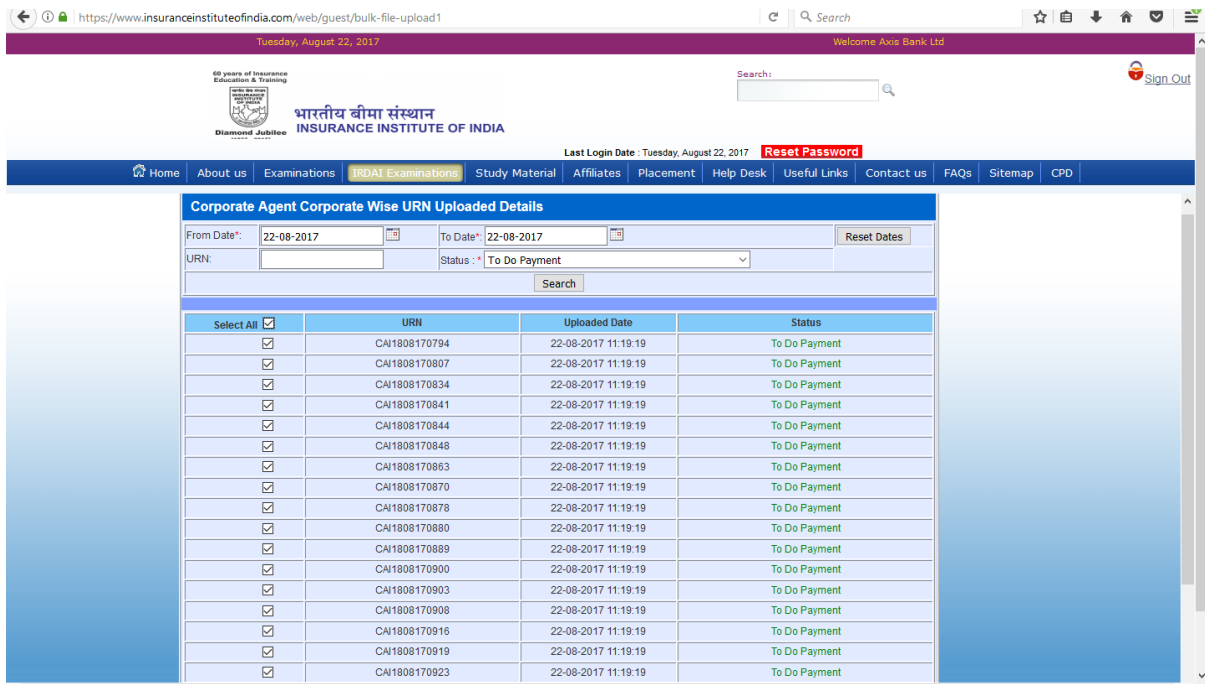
https://www.insuranceinstituteofindia.com/web/guest/bulk-file-upload1

Search

Tuesday, August 22, 2017

Welcome Axis Bank Ltd

60 years of Insurance Education & Training

Diamond Jubilee

भारतीय बीमा संस्थान
INSURANCE INSTITUTE OF INDIA

Search:

Sign Out

Last Login Date : Tuesday, August 22, 2017 Reset Password

Home | About us | Examinations | IRDAI Examinations | Study Material | Affiliates | Placement | Help Desk | Useful Links | Contact us | FAQs | Sitemap | CPD

Corporate Agent Corporate Wise URN Uploaded Details

From Date*: 22-08-2017 To Date*: 22-08-2017 Reset Dates

URN: Status : * To Do Payment

Search

| Select All ☑ | URN | Uploaded Date | Status |
|---|---|---|---|
| ☑ | CAI1808170794 | 22-08-2017 11:19:19 | To Do Payment |
| ☑ | CAI1808170807 | 22-08-2017 11:19:19 | To Do Payment |
| ☑ | CAI1808170834 | 22-08-2017 11:19:19 | To Do Payment |
| ☑ | CAI1808170841 | 22-08-2017 11:19:19 | To Do Payment |
| ☑ | CAI1808170844 | 22-08-2017 11:19:19 | To Do Payment |
| ☑ | CAI1808170848 | 22-08-2017 11:19:19 | To Do Payment |
| ☑ | CAI1808170863 | 22-08-2017 11:19:19 | To Do Payment |
| ☑ | CAI1808170870 | 22-08-2017 11:19:19 | To Do Payment |
| ☑ | CAI1808170878 | 22-08-2017 11:19:19 | To Do Payment |
| ☑ | CAI1808170880 | 22-08-2017 11:19:19 | To Do Payment |
| ☑ | CAI1808170889 | 22-08-2017 11:19:19 | To Do Payment |
| ☑ | CAI1808170900 | 22-08-2017 11:19:19 | To Do Payment |
| ☑ | CAI1808170903 | 22-08-2017 11:19:19 | To Do Payment |
| ☑ | CAI1808170908 | 22-08-2017 11:19:19 | To Do Payment |
| ☑ | CAI1808170916 | 22-08-2017 11:19:19 | To Do Payment |
| ☑ | CAI1808170919 | 22-08-2017 11:19:19 | To Do Payment |
| ☑ | CAI1808170923 | 22-08-2017 11:19:19 | To Do Payment |